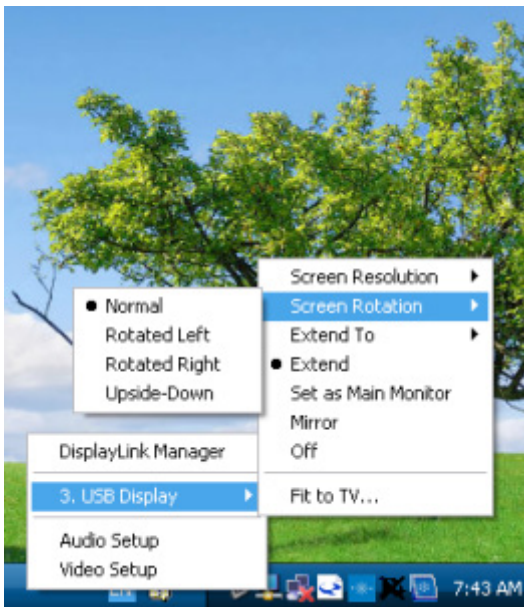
Screen Resolution
Screen Rotation
Extend To
Extend
Set as Main Monitor
Mirror
Off
Fit to TV...

Normal
Rotated Left
Rotated Right
Upside-Down

DisplayLink Manager
3. USB Display
Audio Setup
Video Setup

7:43 AM